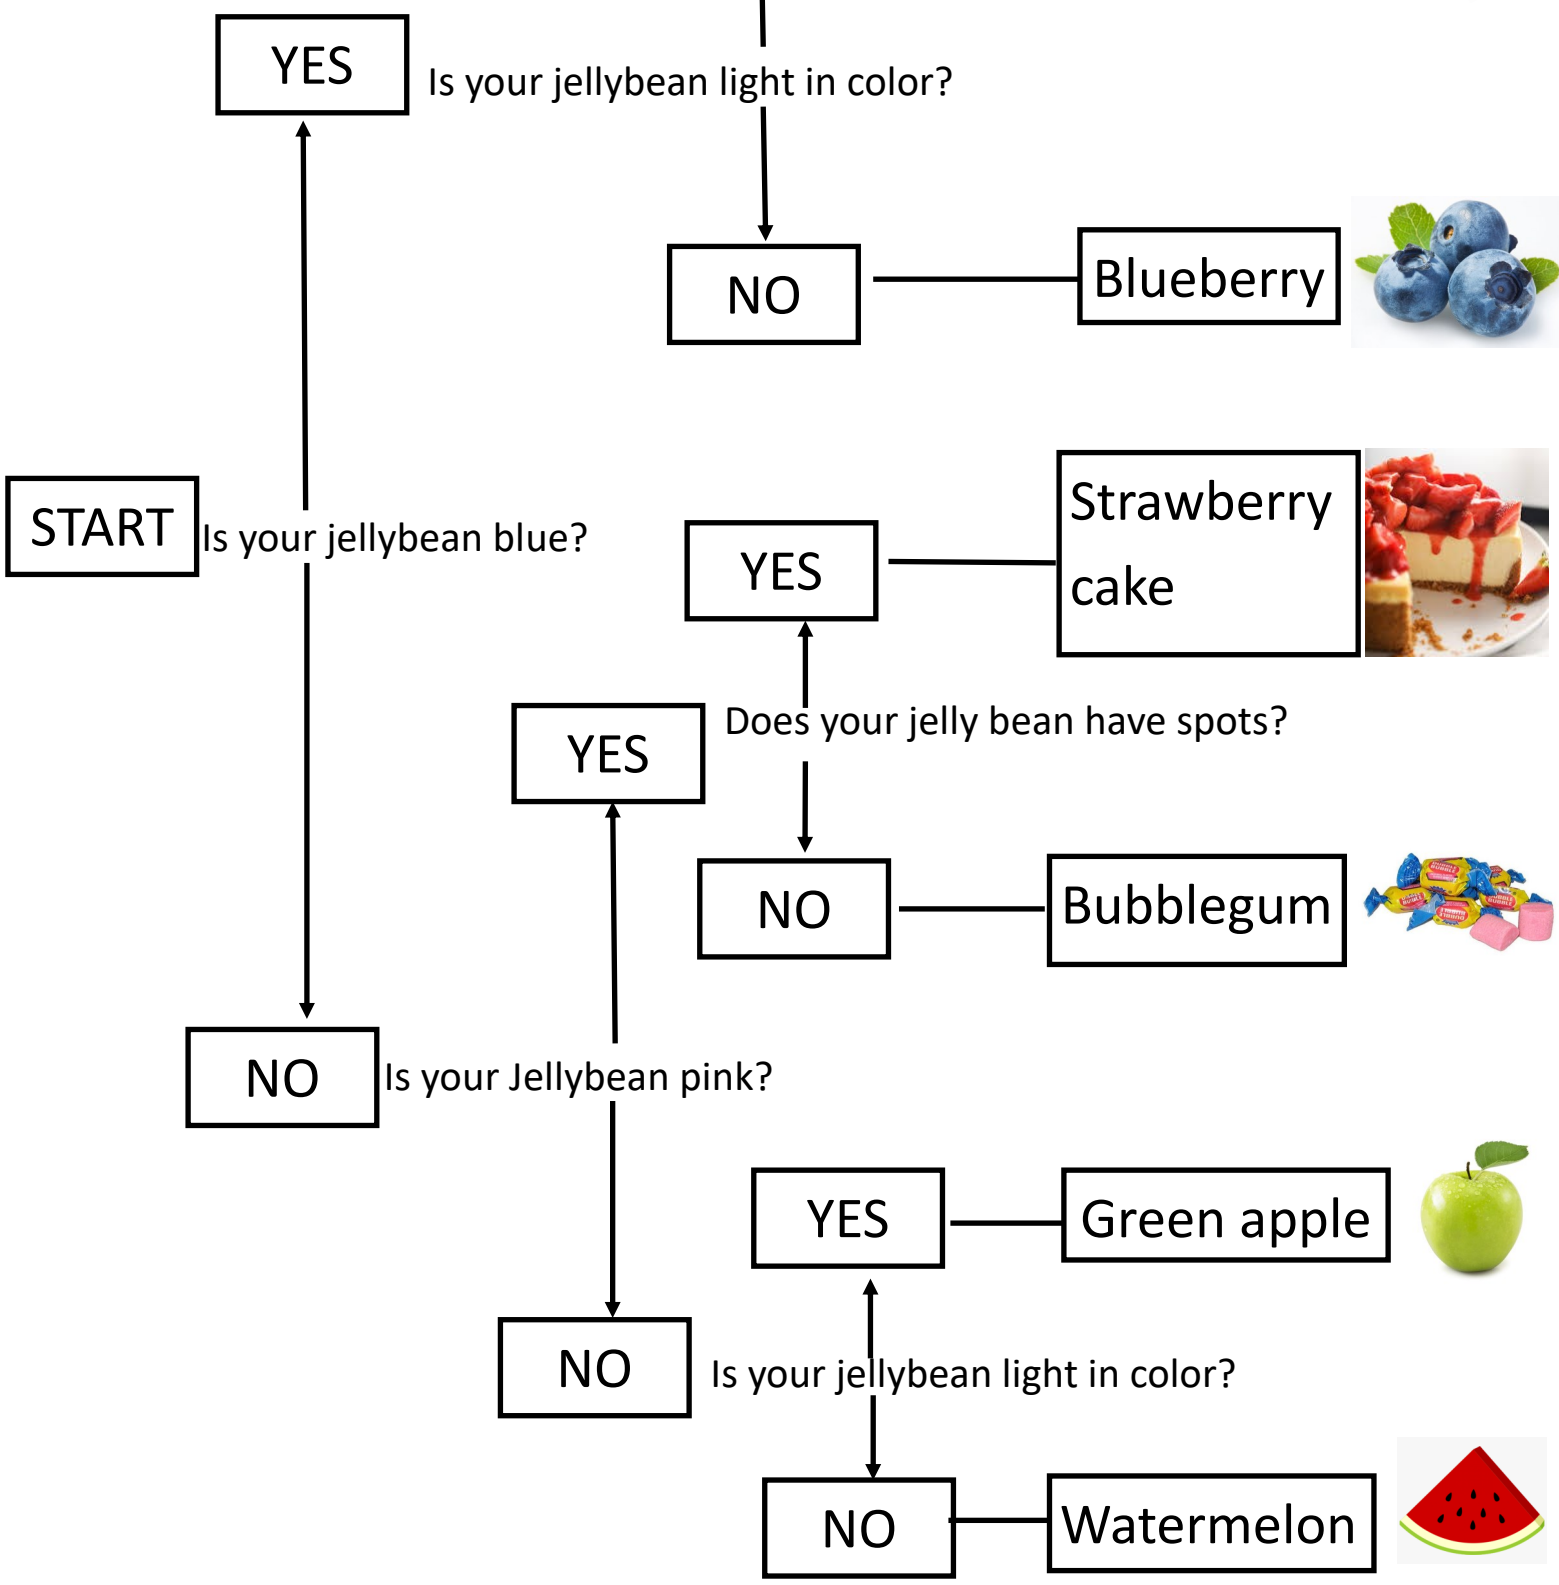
YES

Is your jellybean light in color?

NO

Blueberry

START

Is your jellybean blue?

YES

Strawberry cake

YES

Does your jelly bean have spots?

NO

Bubblegum

NO

Is your Jellybean pink?

YES

Green apple

NO

Is your jellybean light in color?

NO

Watermelon